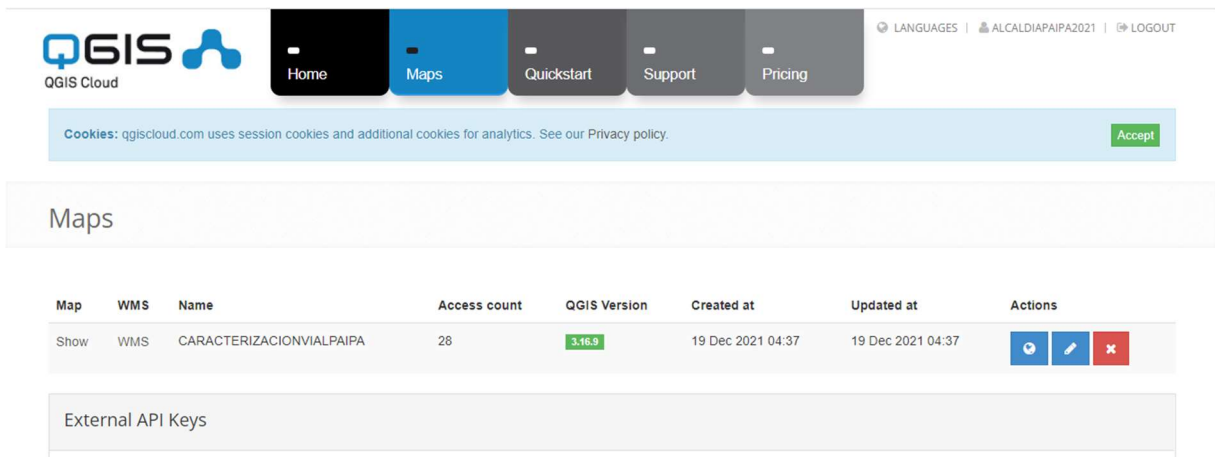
QGIS
QGIS Cloud

Home
Maps
Quickstart
Support
Pricing

LANGUAGES | ALCALDIAPAIPA2021 | LOGOUT

Cookies: qgiscloud.com uses session cookies and additional cookies for analytics. See our Privacy policy.

Accept

Maps

| Map | WMS | Name | Access count | QGIS Version | Created at | Updated at | Actions |
|---|---|---|---|---|---|---|---|
| Show | WMS | CARACTERIZACIONVIALPAIPA | 28 | 3.16.9 | 19 Dec 2021 04:37 | 19 Dec 2021 04:37 | |

External API Keys